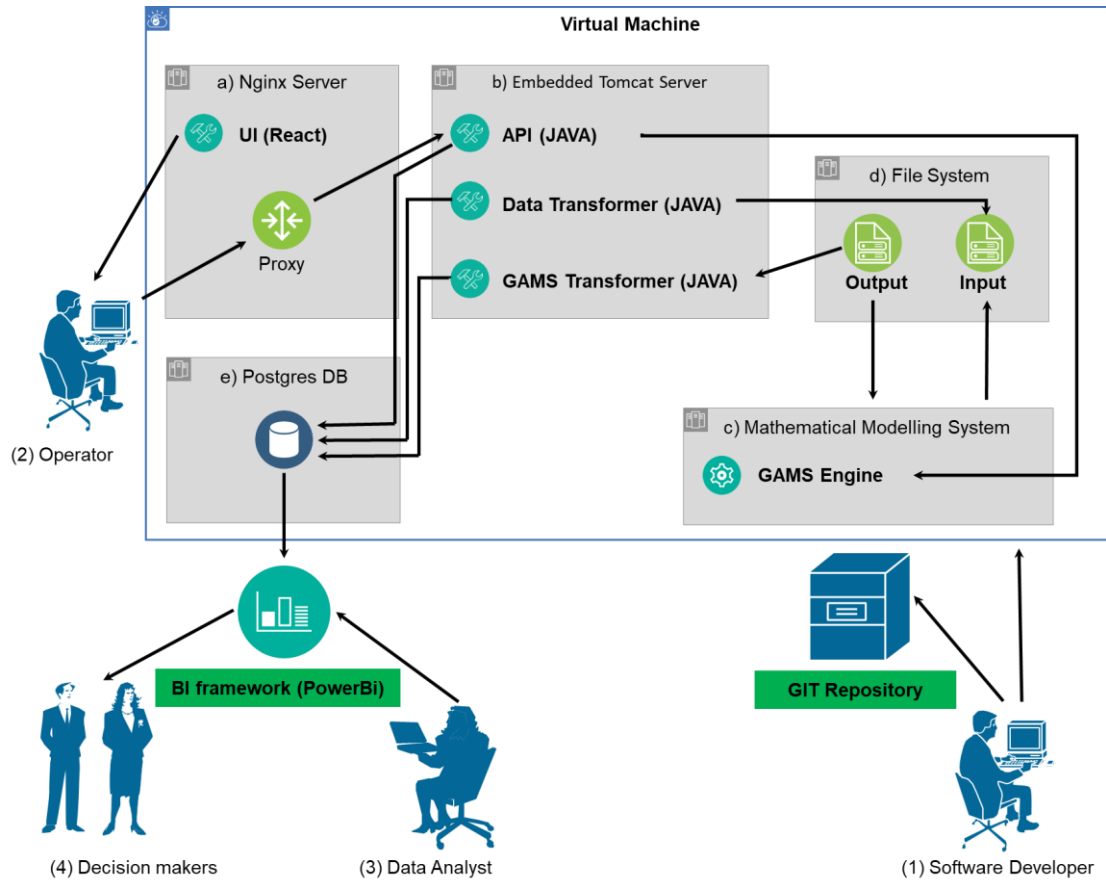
Virtual Machine

a) Nginx Server

UI (React)

Proxy

b) Embedded Tomcat Server

API (JAVA)

Data Transformer (JAVA)

GAMS Transformer (JAVA)

d) File System

Output

Input

e) Postgres DB

c) Mathematical Modelling System

GAMS Engine

(2) Operator

BI framework (PowerBi)

GIT Repository

(4) Decision makers

(3) Data Analyst

(1) Software Developer